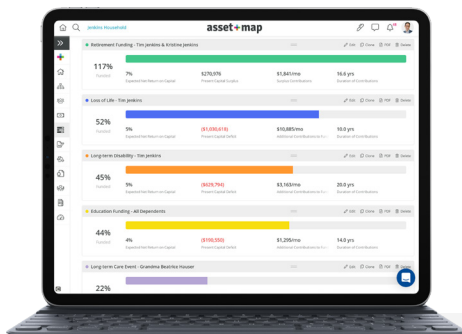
Jenkins Household

asset+map

Retirement Funding - Tim Jenkins & Kristine Jenkins

Edit Clone PDF Delete

117%
Funded

7%
Expected Net Return on Capital

$270,976
Present Capital Surplus

$1,841/mo
Surplus Contributions

16.6 yrs
Duration of Contributions

Loss of Life - Tim Jenkins

Edit Clone PDF Delete

52%
Funded

5%
Expected Net Return on Capital

($1,030,618)
Present Capital Deficit

$10,685/mo
Additional Contributions

10.0 yrs
Duration of Contributions

Long-term Disability - Tim Jenkins

Edit Clone PDF Delete

45%
Funded

5%
Expected Net Return on Capital

($629,794)
Present Capital Deficit

$3,163/mo
Additional Contributions

20.0 yrs
Duration of Contributions

Education Funding - All Dependents

Edit Clone PDF Delete

44%
Funded

4%
Expected Net Return on Capital

($190,550)
Present Capital Deficit

$1,295/mo
Additional Contributions

14.0 yrs
Duration of Contributions

Long-term Care Event - Grandma Beatrice Houser

Edit Clone PDF Delete

22%